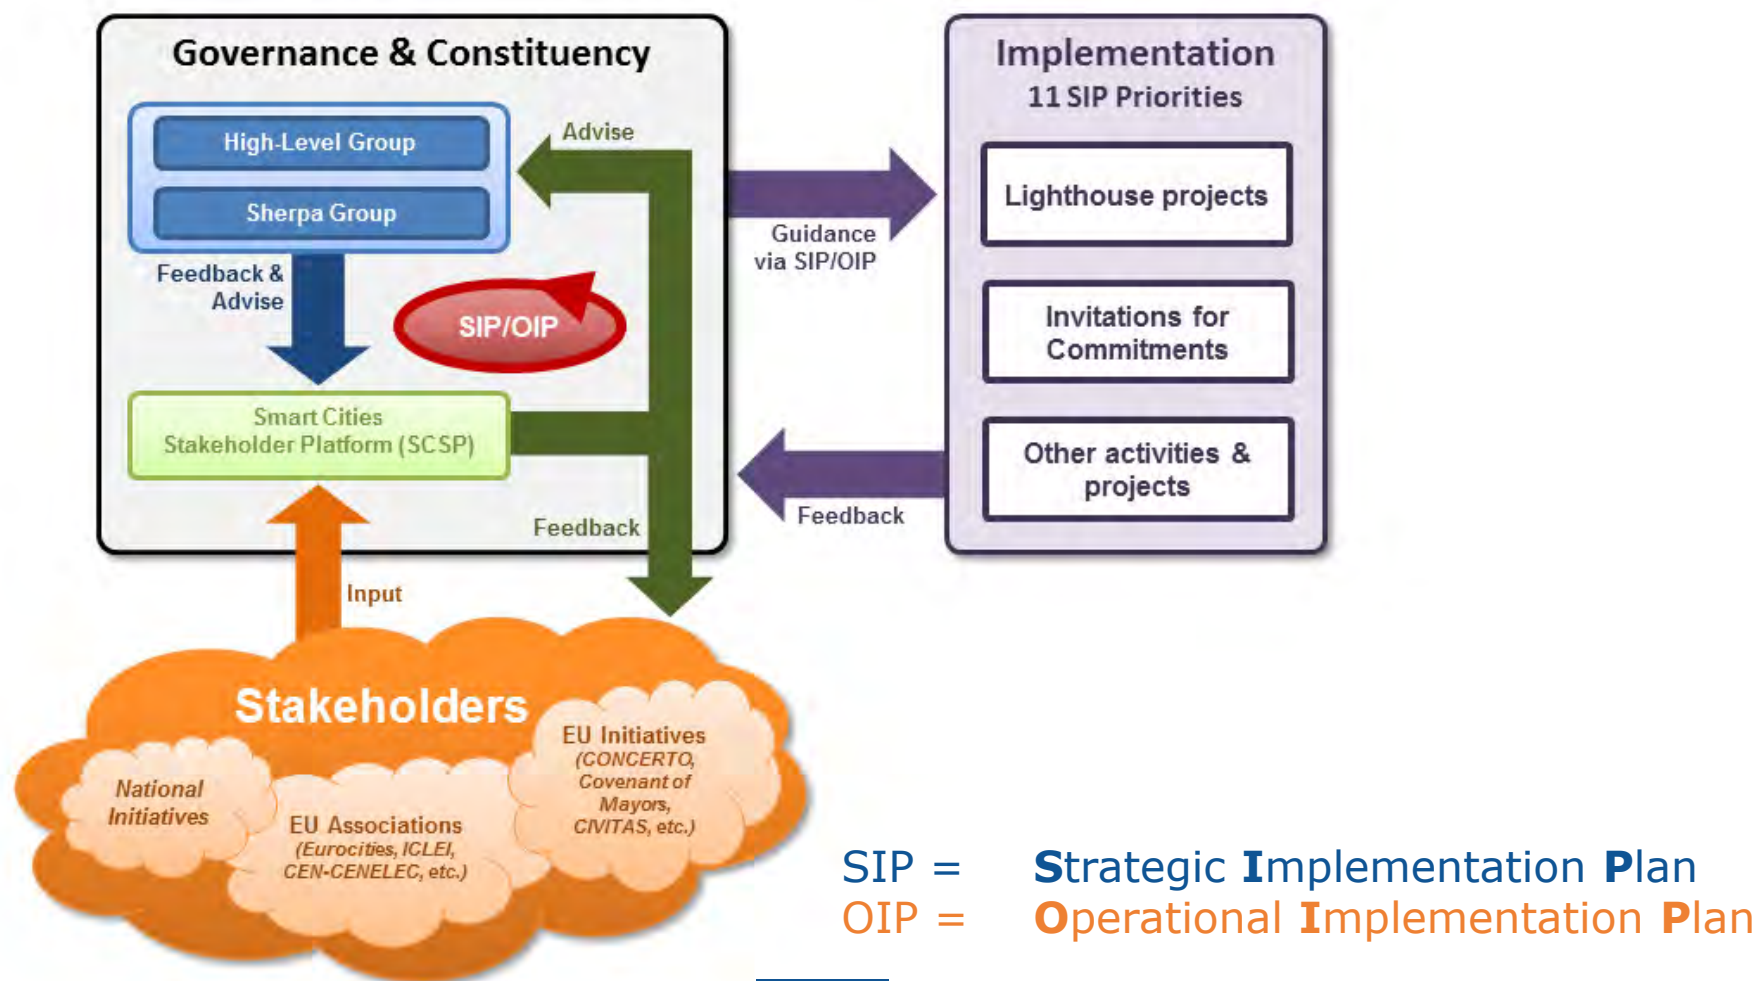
Governance & Constituency

High-Level Group

Sherpa Group

Advise

Feedback & Advise

SIP/OIP

Smart Cities Stakeholder Platform (SCSP)

Feedback

Guidance via SIP/OIP

Feedback

Implementation
11 SIP Priorities

Lighthouse projects

Invitations for Commitments

Other activities & projects

Input

Stakeholders

National Initiatives

EU Associations
(Eurocities, ICLEI, CEN-CENELEC, etc.)

EU Initiatives
(CONCERTO, Covenant of Mayors, CIVITAS, etc.)

SIP = Strategic Implementation Plan
OIP = Operational Implementation Plan